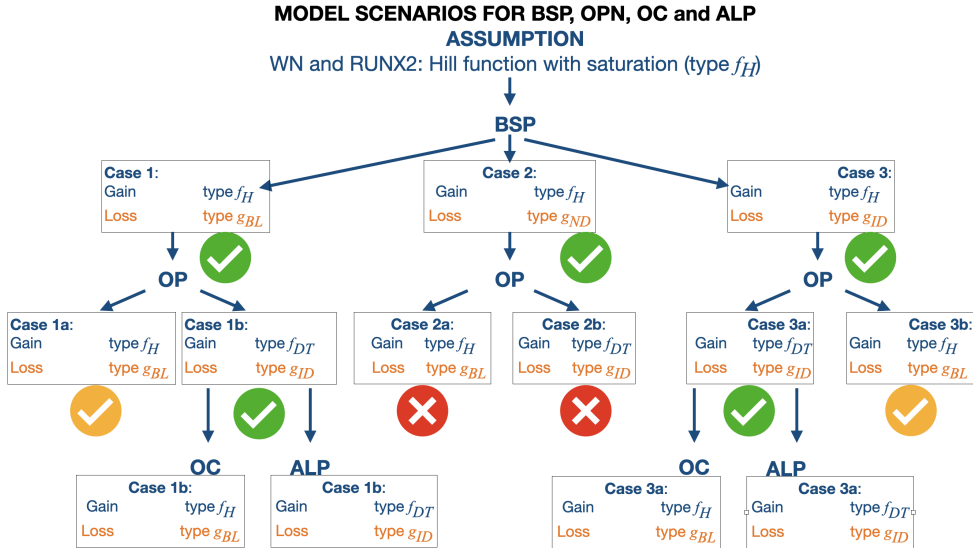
MODEL SCENARIOS FOR BSP, OPN, OC and ALP
ASSUMPTION
WN and RUNX2: Hill function with saturation (type $f_H$)

BSP

Case 1:
Gain type $f_H$
Loss type $g_{BL}$

Case 2:
Gain type $f_H$
Loss type $g_{ND}$

Case 3:
Gain type $f_H$
Loss type $g_{ID}$

OP

OP

OP

Case 1a:
Gain type $f_H$
Loss type $g_{BL}$

Case 1b:
Gain type $f_{DT}$
Loss type $g_{ID}$

Case 2a:
Gain type $f_H$
Loss type $g_{BL}$

Case 2b:
Gain type $f_{DT}$
Loss type $g_{ID}$

Case 3a:
Gain type $f_{DT}$
Loss type $g_{ID}$

Case 3b:
Gain type $f_H$
Loss type $g_{BL}$

OC

ALP

OC

ALP

Case 1b:
Gain type $f_H$
Loss type $g_{BL}$

Case 1b:
Gain type $f_{DT}$
Loss type $g_{ID}$

Case 3a:
Gain type $f_H$
Loss type $g_{BL}$

Case 3a:
Gain type $f_{DT}$
Loss type $g_{ID}$